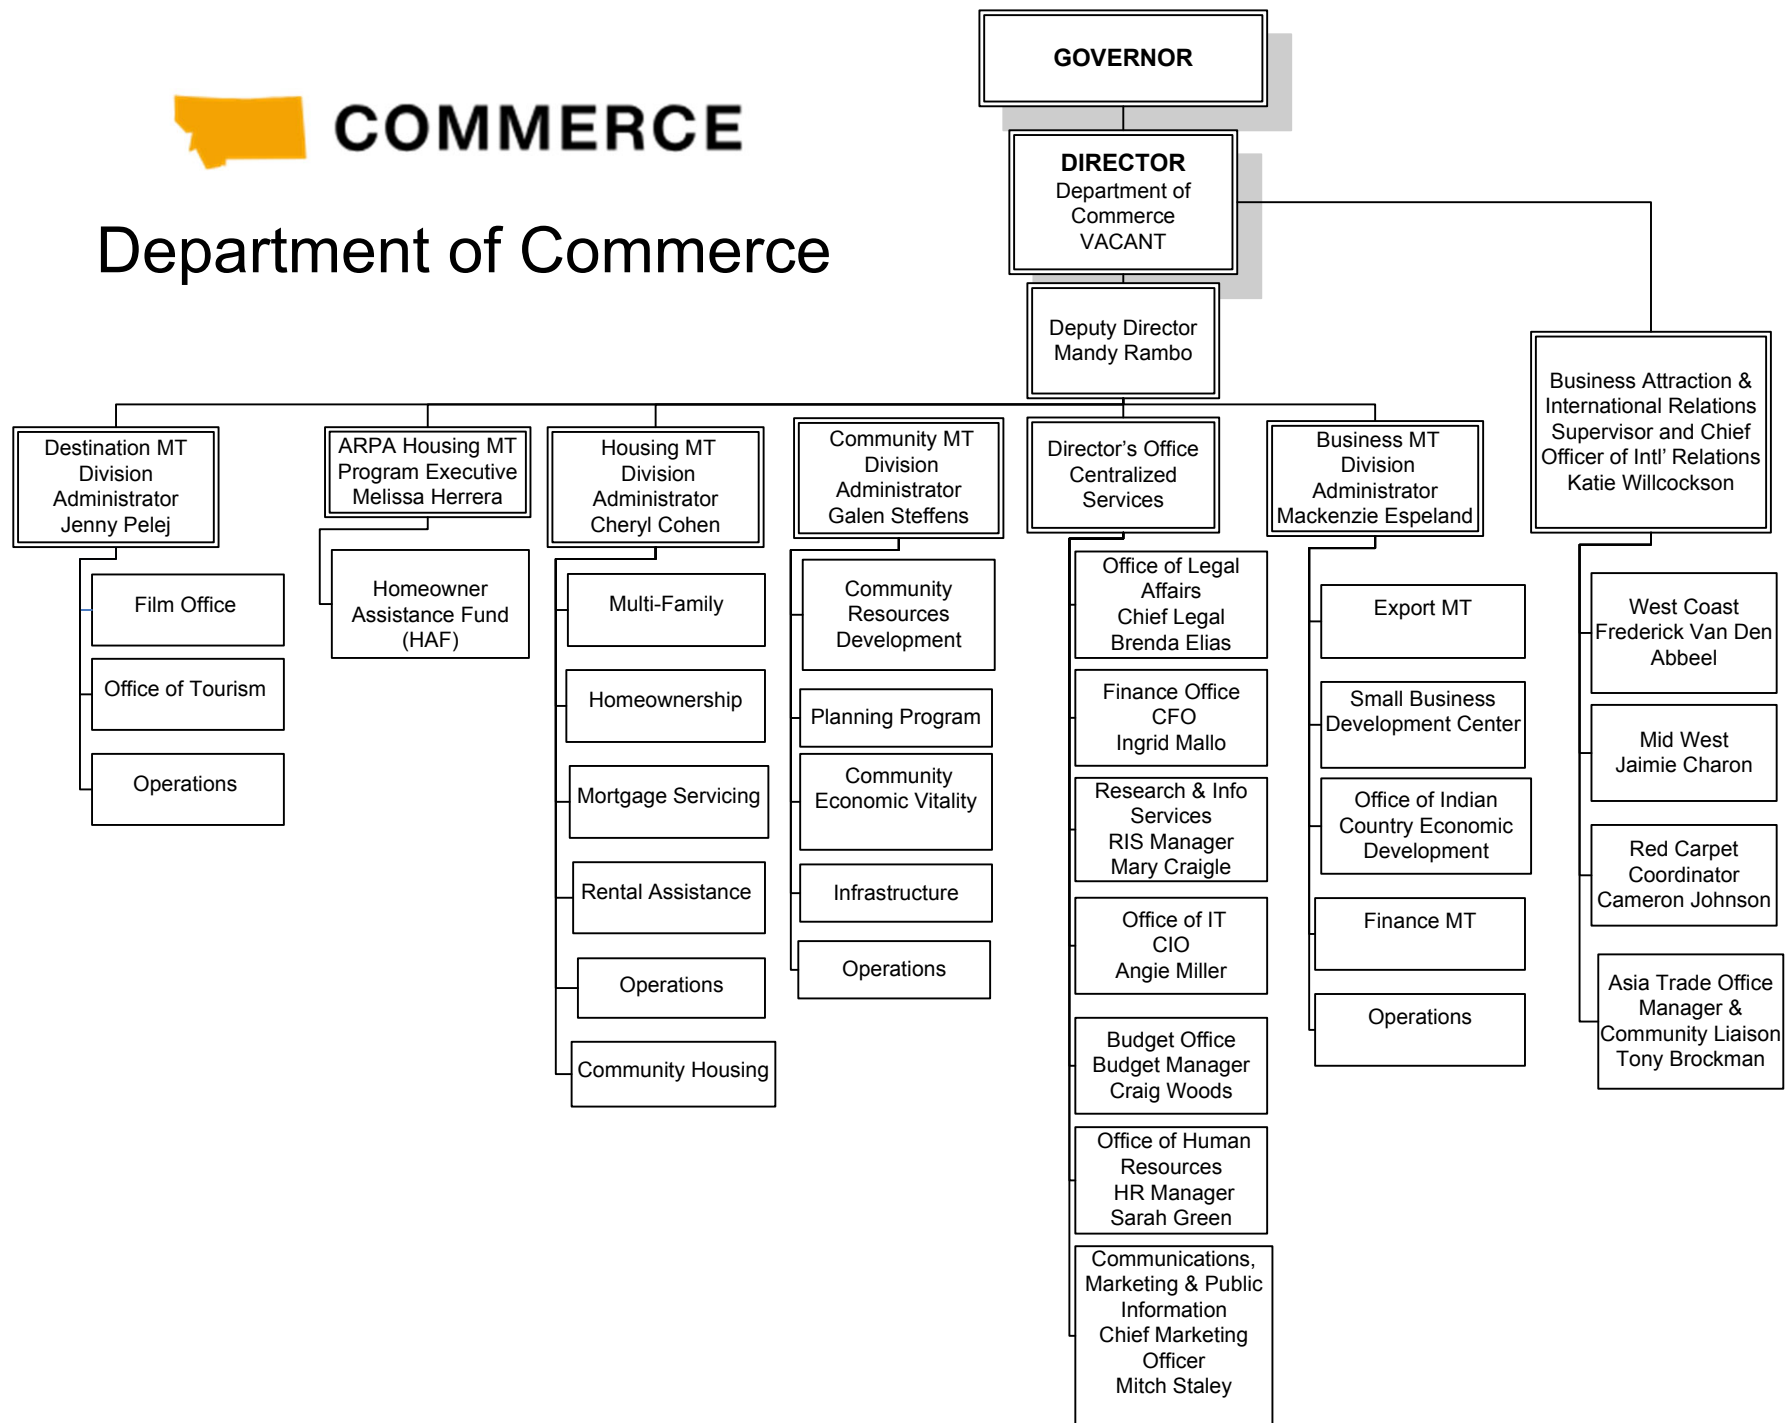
COMMERCE

Department of Commerce

GOVERNOR

DIRECTOR
Department of Commerce
VACANT

Deputy Director
Mandy Rambo

Business Attraction & International Relations Supervisor and Chief Officer of Intl' Relations
Katie Willcockson

Destination MT Division Administrator
Jenny Pelej

Film Office

Office of Tourism

Operations

ARPA Housing MT Program Executive
Melissa Herrera

Homeowner Assistance Fund (HAF)

Housing MT Division Administrator
Cheryl Cohen

Multi-Family

Homeownership

Mortgage Servicing

Rental Assistance

Operations

Community Housing

Community MT Division Administrator
Galen Steffens

Community Resources Development

Planning Program

Community Economic Vitality

Infrastructure

Operations

Director's Office Centralized Services

Office of Legal Affairs
Chief Legal
Brenda Elias

Finance Office
CFO
Ingrid Mallo

Research & Info Services
RIS Manager
Mary Craigle

Office of IT
CIO
Angie Miller

Budget Office
Budget Manager
Craig Woods

Office of Human Resources
HR Manager
Sarah Green

Communications, Marketing & Public Information
Chief Marketing Officer
Mitch Staley

Business MT Division Administrator
Mackenzie Espeland

Export MT

Small Business Development Center

Office of Indian Country Economic Development

Finance MT

Operations

West Coast
Frederick Van Den Abbeel

Mid West
Jaimie Charon

Red Carpet Coordinator
Cameron Johnson

Asia Trade Office Manager & Community Liaison
Tony Brockman